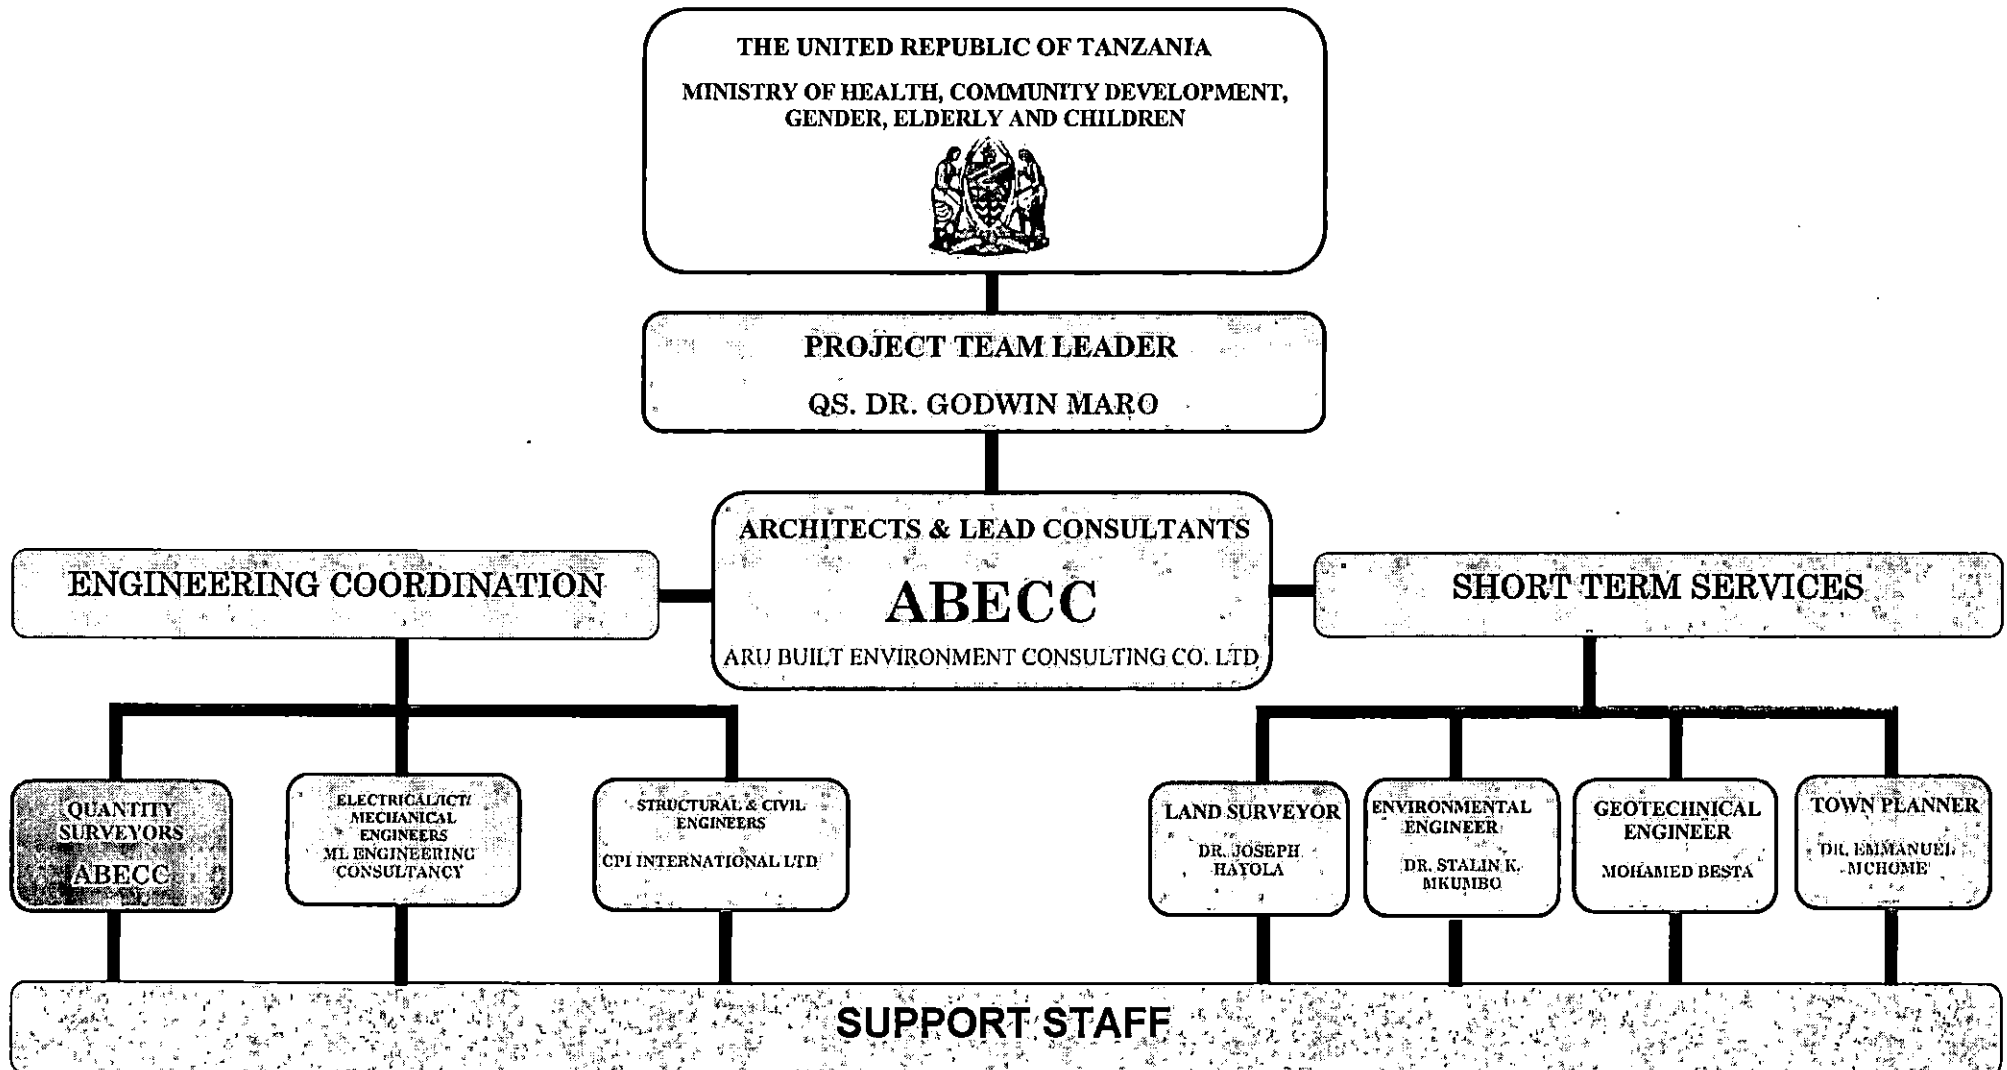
THE UNITED REPUBLIC OF TANZANIA

MINISTRY OF HEALTH, COMMUNITY DEVELOPMENT, GENDER, ELDERLY AND CHILDREN

PROJECT TEAM LEADER

QS. DR. GODWIN MARO

ARCHITECTS & LEAD CONSULTANTS

ABECC

ARU BUILT ENVIRONMENT CONSULTING CO. LTD

ENGINEERING COORDINATION

SHORT TERM SERVICES

QUANTITY SURVEYORS ABECC

ELECTRICAL/ICT/ MECHANICAL ENGINEERS ML ENGINEERING CONSULTANCY

STRUCTURAL & CIVIL ENGINEERS CPI INTERNATIONAL LTD

LAND SURVEYOR DR. JOSEPH HAYOLA

ENVIRONMENTAL ENGINEER DR. STALIN K. MKUMBO

GEOTECHNICAL ENGINEER MOHAMED BESTA

TOWN PLANNER DR. EMMANUEL MCHOME

SUPPORT STAFF